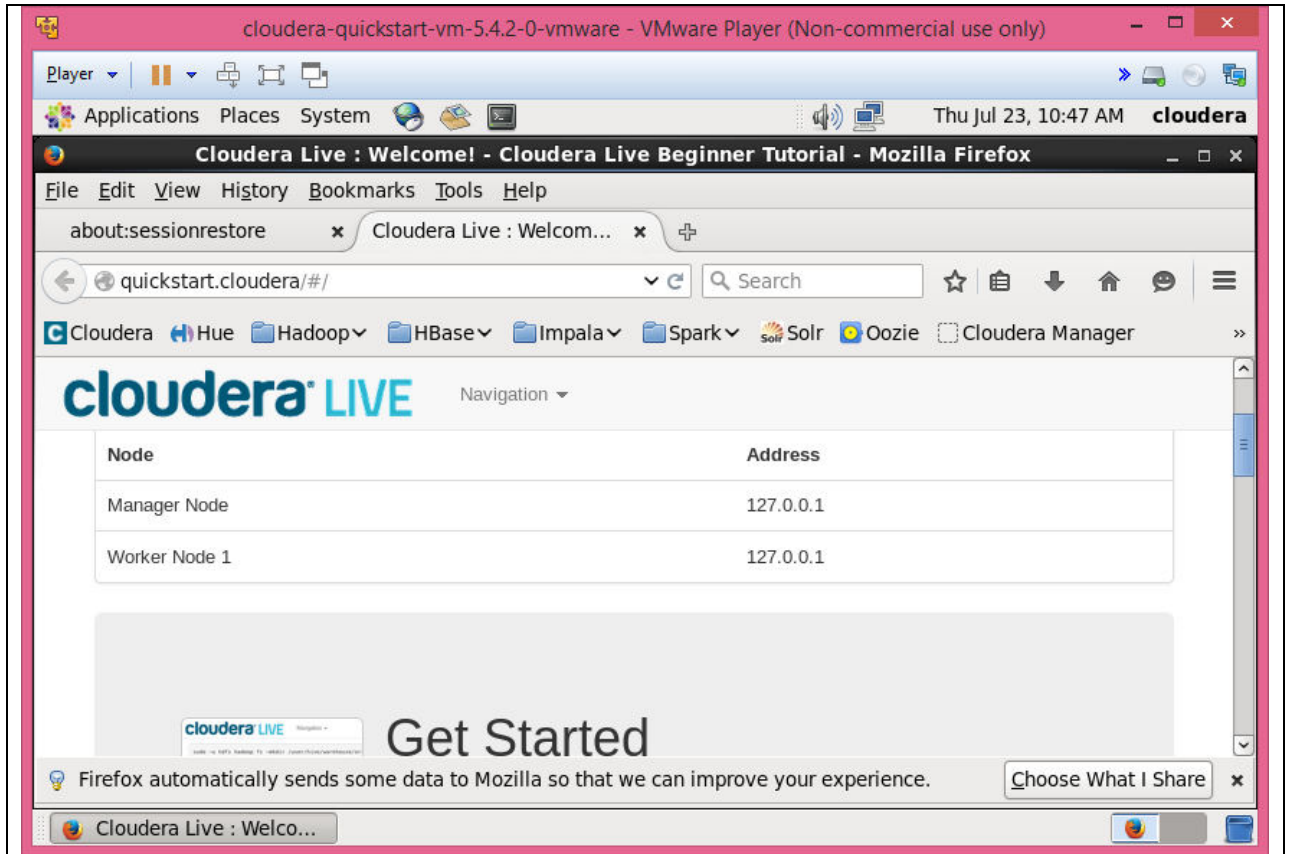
cloudera-quickstart-vm-5.4.2-0-vmware - VMware Player (Non-commercial use only)

Player

Applications Places System

Thu Jul 23, 10:47 AM cloudera

Cloudera Live : Welcome! - Cloudera Live Beginner Tutorial - Mozilla Firefox

File Edit View History Bookmarks Tools Help

about:sessionrestore ×

Cloudera Live : Welcom... ×

quickstart.cloudera/#/

Search

Cloudera Hue Hadoop HBase Impala Spark Solr Oozie Cloudera Manager »

cloudera LIVE Navigation

| Node | Address |
|---|---|
| Manager Node | 127.0.0.1 |
| Worker Node 1 | 127.0.0.1 |

cloudera LIVE Navigation

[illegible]

Get Started

Firefox automatically sends some data to Mozilla so that we can improve your experience.

Choose What I Share ×

Cloudera Live : Welco...